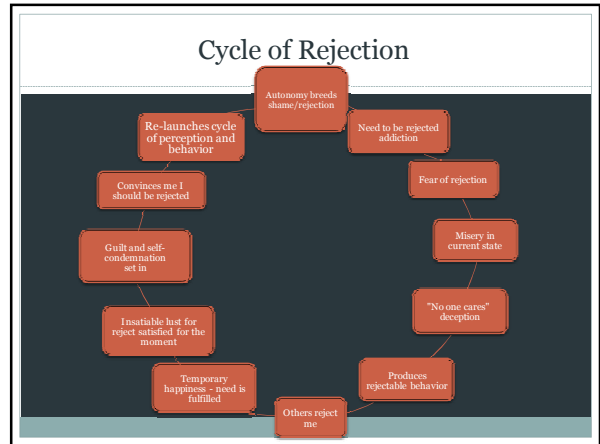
Cycle of Rejection

Autonomy breeds shame/rejection

Need to be rejected addiction

Fear of rejection

Misery in current state

"No one cares" deception

Produces rejectable behavior

Others reject me

Temporary happiness - need is fulfilled

Insatiable lust for reject satisfied for the moment

Guilt and self-condemnation set in

Convinces me I should be rejected

Re-launches cycle of perception and behavior